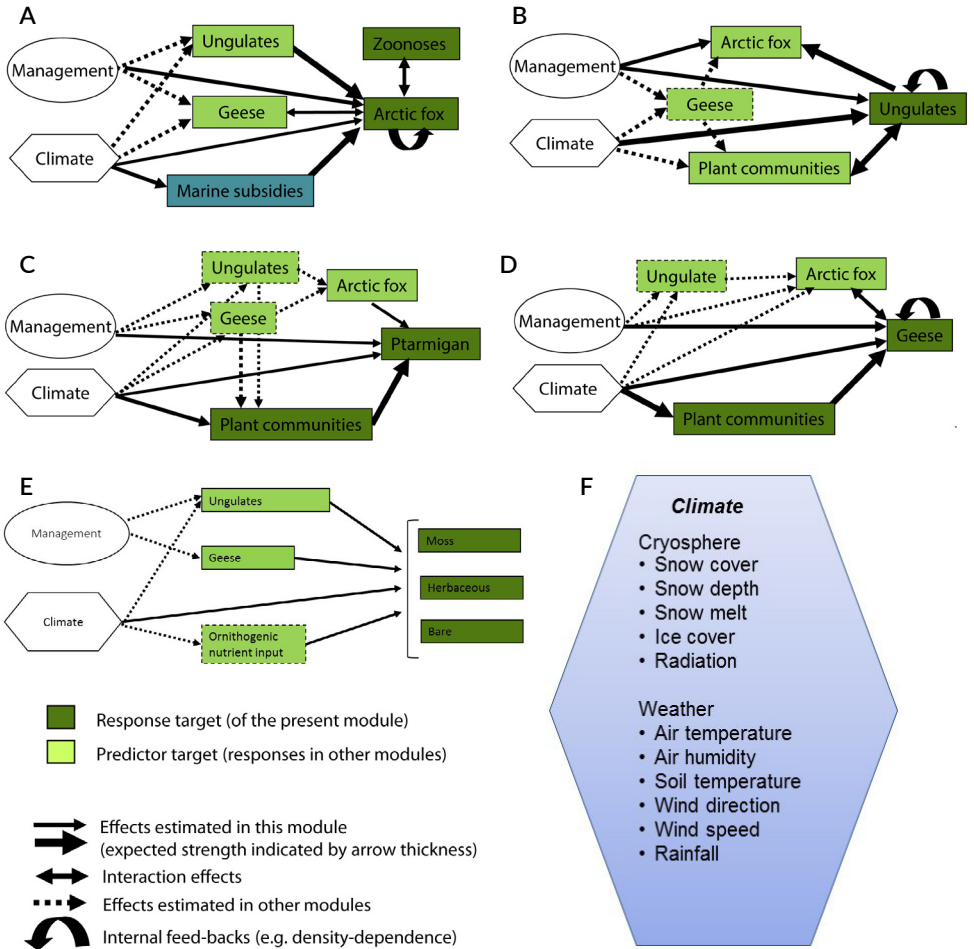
A

Management

Climate

Ungulates

Geese

Marine subsidies

Zoonoses

Arctic fox

B

Management

Climate

Arctic fox

Geese

Plant communities

Ungulates

C

Management

Climate

Ungulates

Geese

Arctic fox

Ptarmigan

Plant communities

D

Management

Climate

Ungulate

Arctic fox

Geese

Plant communities

E

Management

Climate

Ungulates

Geese

Ornithogenic nutrient input

Moss

Herbaceous

Bare

Response target (of the present module)

Predictor target (responses in other modules)

Effects estimated in this module
(expected strength indicated by arrow thickness)

Interaction effects

Effects estimated in other modules

Internal feed-backs (e.g. density-dependence)

F

Climate

Cryosphere
• Snow cover
• Snow depth
• Snow melt
• Ice cover
• Radiation

Weather
• Air temperature
• Air humidity
• Soil temperature
• Wind direction
• Wind speed
• Rainfall